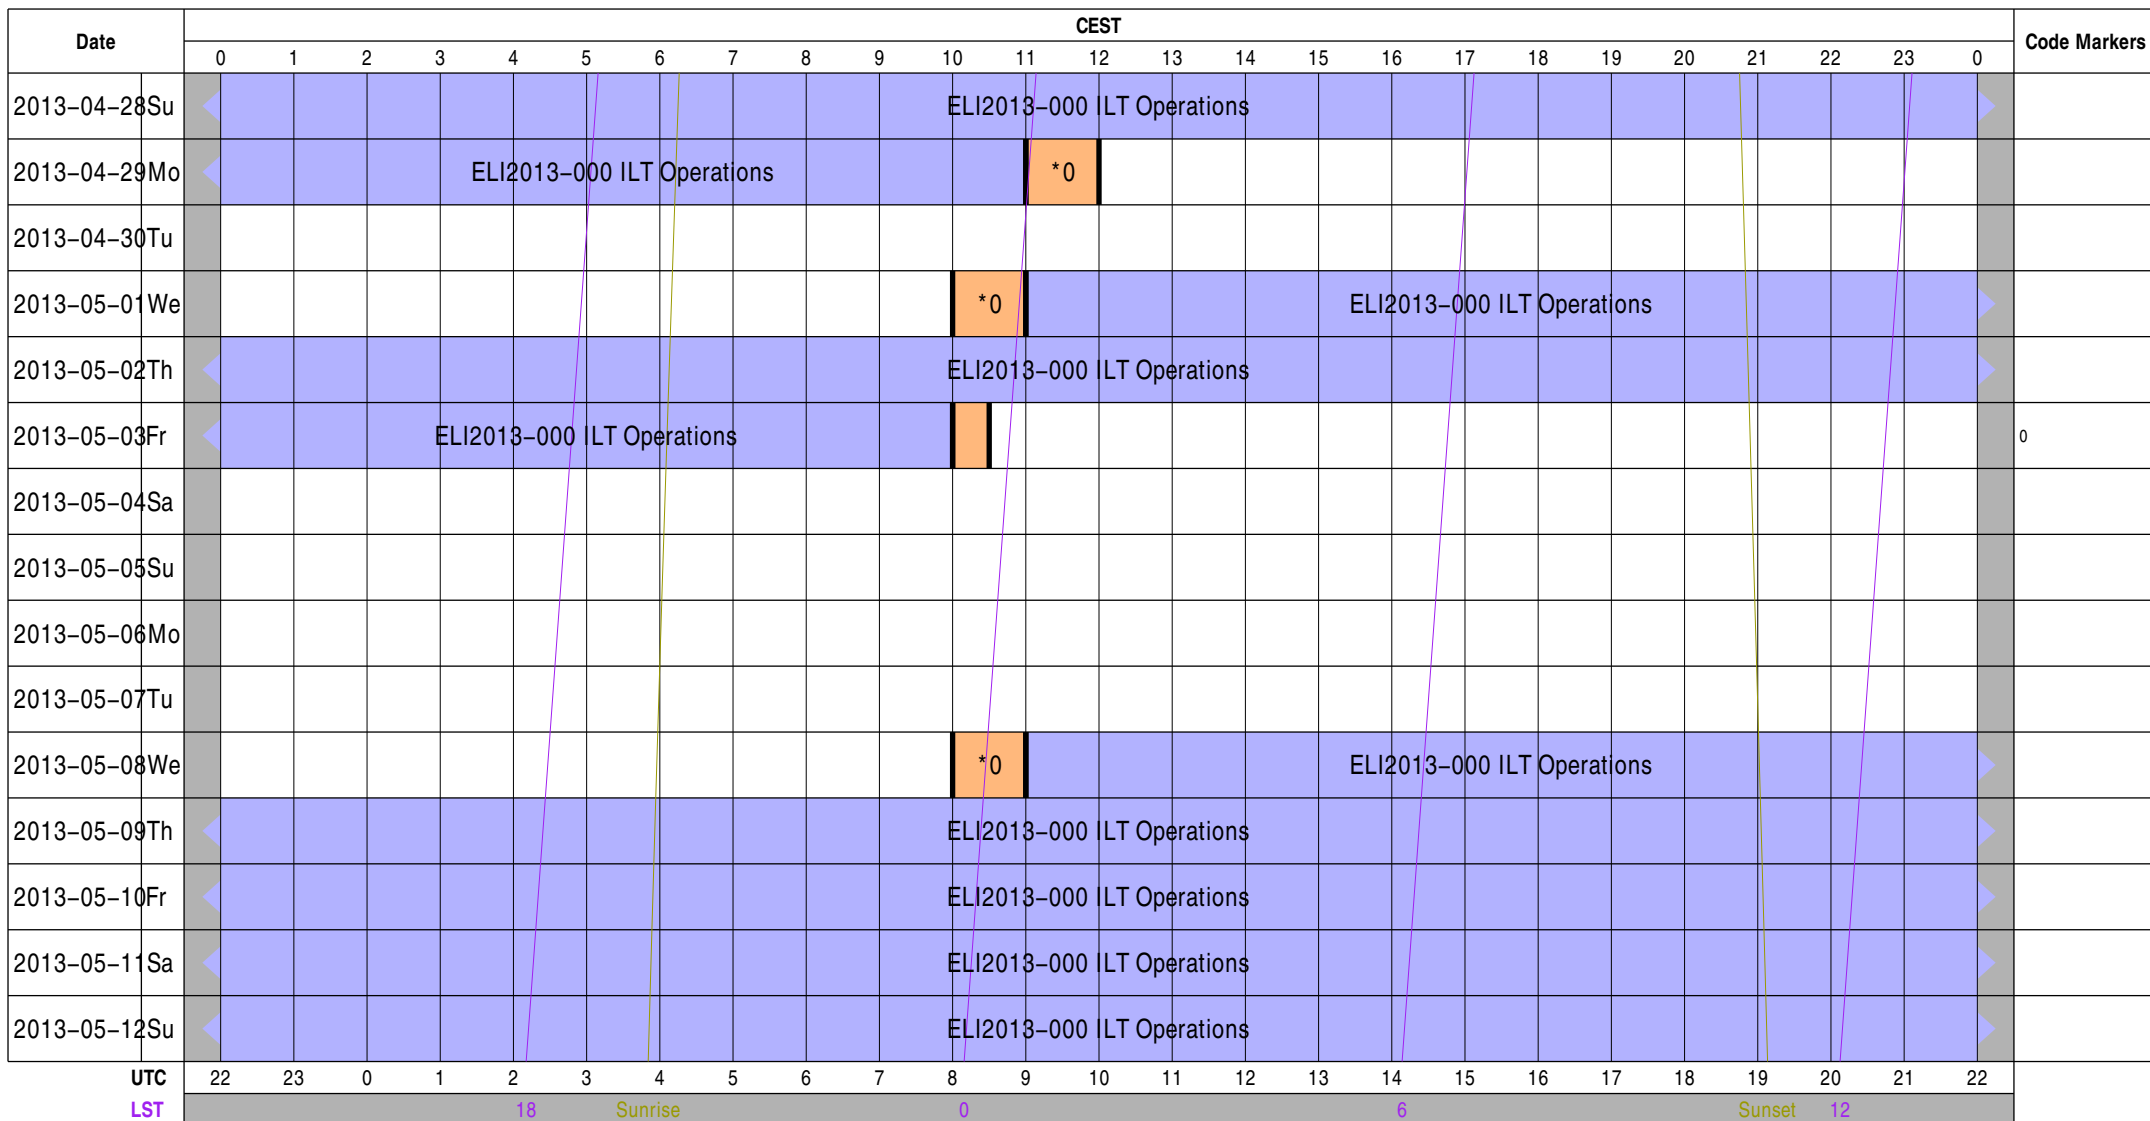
| Date | CEST 0 1 2 3 4 5 6 7 8 9 10 11 12 13 14 15 16 17 18 19 20 21 22 23 0 | Code Markers |
|---|---|---|
| 2013–04–28 Su | ELI2013–000 ILT Operations | |
| 2013–04–29 Mo | ELI2013–000 ILT Operations *0 | |
| 2013–04–30 Tu | | |
| 2013–05–01 We | *0 ELI2013–000 ILT Operations | |
| 2013–05–02 Th | ELI2013–000 ILT Operations | |
| 2013–05–03 Fr | ELI2013–000 ILT Operations | 0 |
| 2013–05–04 Sa | | |
| 2013–05–05 Su | | |
| 2013–05–06 Mo | | |
| 2013–05–07 Tu | | |
| 2013–05–08 We | *0 ELI2013–000 ILT Operations | |
| 2013–05–09 Th | ELI2013–000 ILT Operations | |
| 2013–05–10 Fr | ELI2013–000 ILT Operations | |
| 2013–05–11 Sa | ELI2013–000 ILT Operations | |
| 2013–05–12 Su | ELI2013–000 ILT Operations | |

UTC 22 23 0 1 2 3 4 5 6 7 8 9 10 11 12 13 14 15 16 17 18 19 20 21 22

LST 18 Sunrise 0 6 Sunset 12